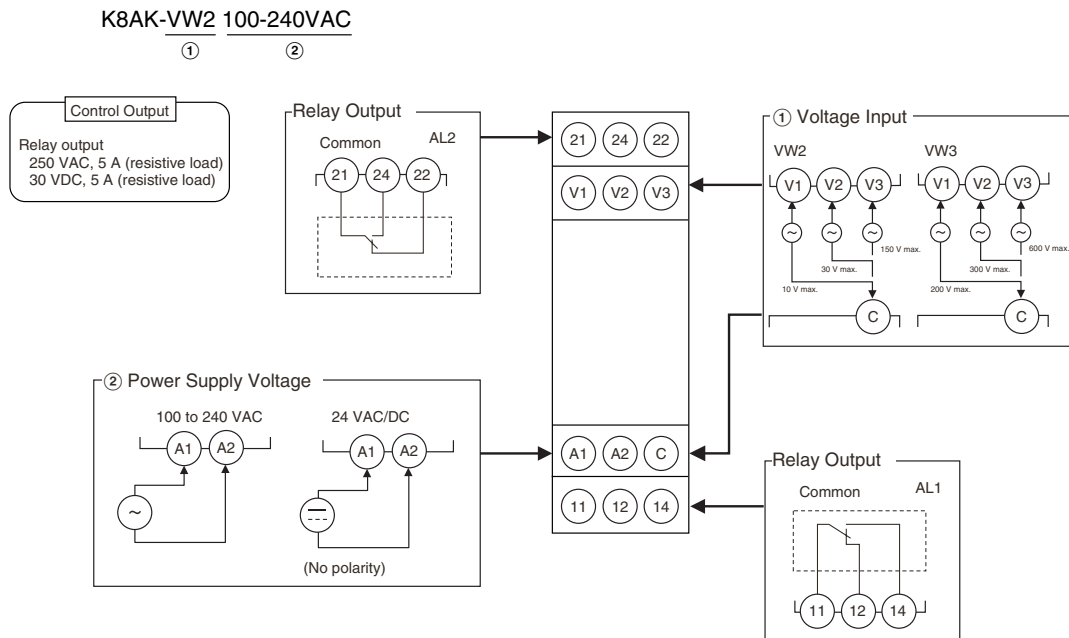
K8AK-VW2 100-240VAC
①  ②

Control Output

Relay output
250 VAC, 5 A (resistive load)
30 VDC, 5 A (resistive load)

Relay Output
Common AL2
21 24 22

21 24 22
V1 V2 V3

① Voltage Input
VW2
V1 V2 V3
150 V max.
30 V max.
10 V max.
C

VW3
V1 V2 V3
600 V max.
300 V max.
200 V max.
C

② Power Supply Voltage
100 to 240 VAC
A1 A2
~

24 VAC/DC
A1 A2
(No polarity)

A1 A2 C
11 12 14

Relay Output
Common AL1
11 12 14